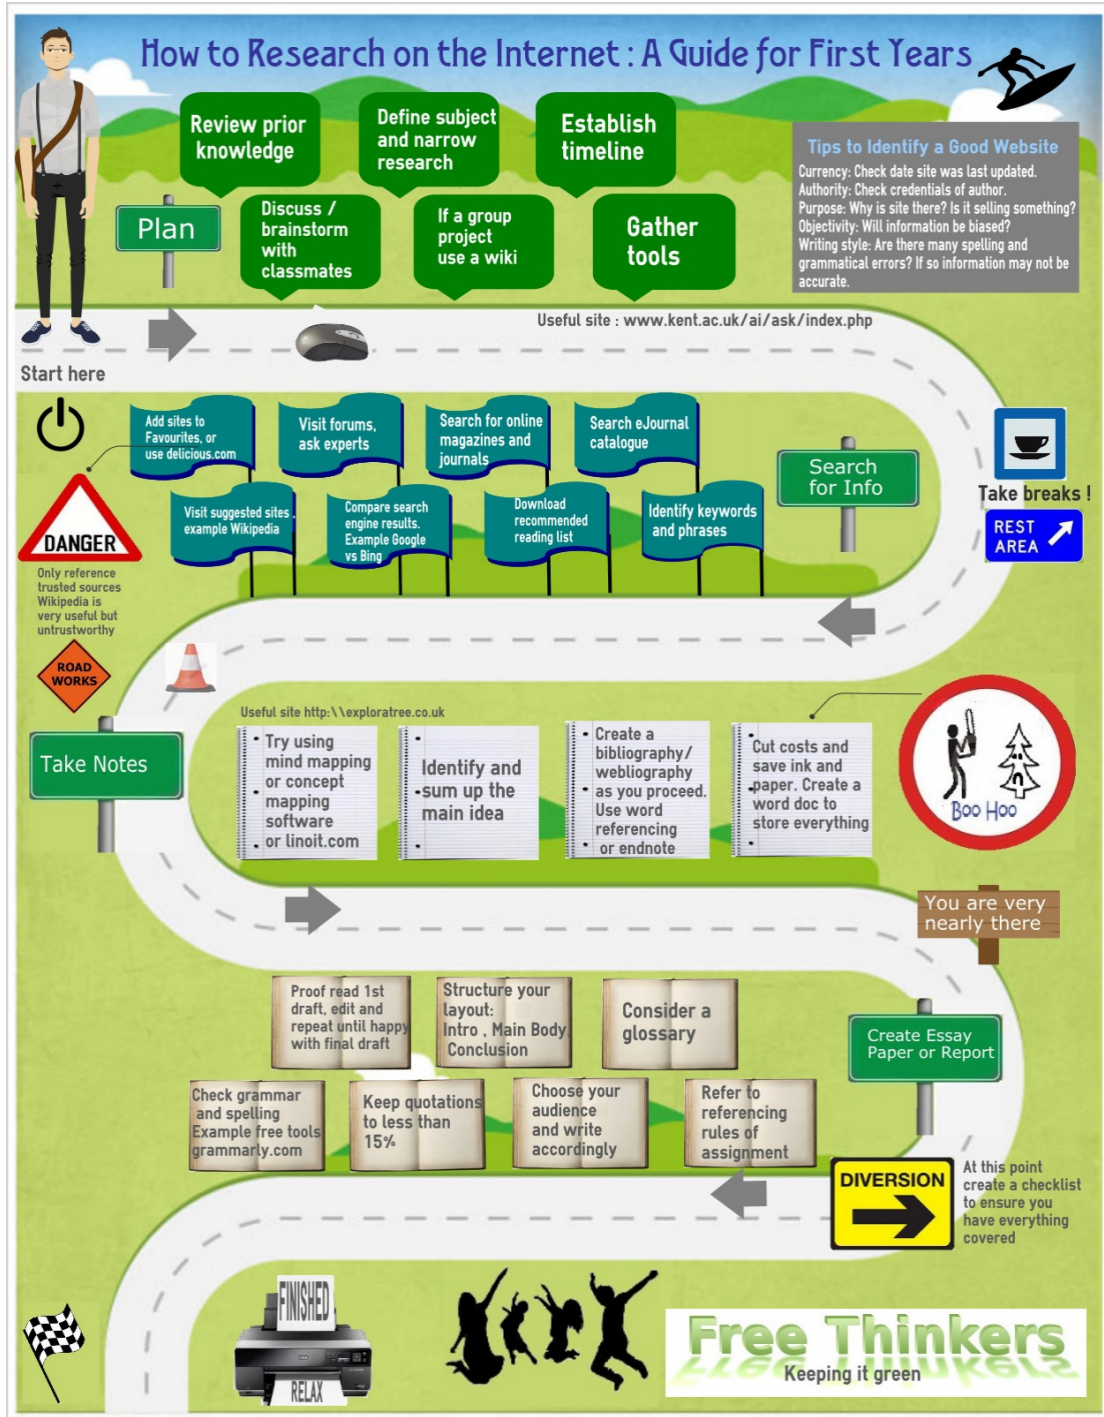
How to Research on the Internet : A Guide for First Years

Review prior knowledge

Define subject and narrow research

Establish timeline

Plan

Discuss / brainstorm with classmates

If a group project use a wiki

Gather tools

Tips to Identify a Good Website
Currency: Check date site was last updated.
Authority: Check credentials of author.
Purpose: Why is site there? Is it selling something?
Objectivity: Will information be biased?
Writing style: Are there many spelling and grammatical errors? If so information may not be accurate.

Useful site : www.kent.ac.uk/ai/ask/index.php

Start here

Add sites to Favourites, or use delicious.com

Visit forums, ask experts

Search for online magazines and journals

Search eJournal catalogue

Search for Info

Take breaks !

REST AREA

DANGER

Only reference trusted sources Wikipedia is very useful but untrustworthy

Visit suggested sites example Wikipedia

Compare search engine results. Example Google vs Bing

Download recommended reading list

Identify keywords and phrases

ROAD WORKS

Useful site http:\\exploratree.co.uk

Take Notes

Try using mind mapping or concept mapping software or linoit.com

Identify and sum up the main idea

Create a bibliography/ webliography as you proceed. Use word referencing or endnote

Cut costs and save ink and paper. Create a word doc to store everything

Boo Hoo

You are very nearly there

Proof read 1st draft, edit and repeat until happy with final draft

Structure your layout: Intro , Main Body Conclusion

Consider a glossary

Create Essay Paper or Report

Check grammar and spelling Example free tools grammarly.com

Keep quotations to less than 15%

Choose your audience and write accordingly

Refer to referencing rules of assignment

DIVERSION

At this point create a checklist to ensure you have everything covered

FINISHED

RELAX

Free Thinkers
Keeping it green